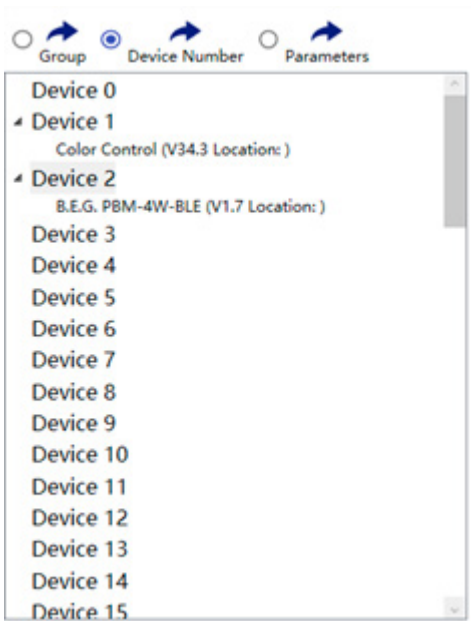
Group Device Number Parameters

Device 0
Device 1
Color Control (V34.3 Location: )
Device 2
B.E.G. PBM-4W-BLE (V1.7 Location: )
Device 3
Device 4
Device 5
Device 6
Device 7
Device 8
Device 9
Device 10
Device 11
Device 12
Device 13
Device 14
Device 15